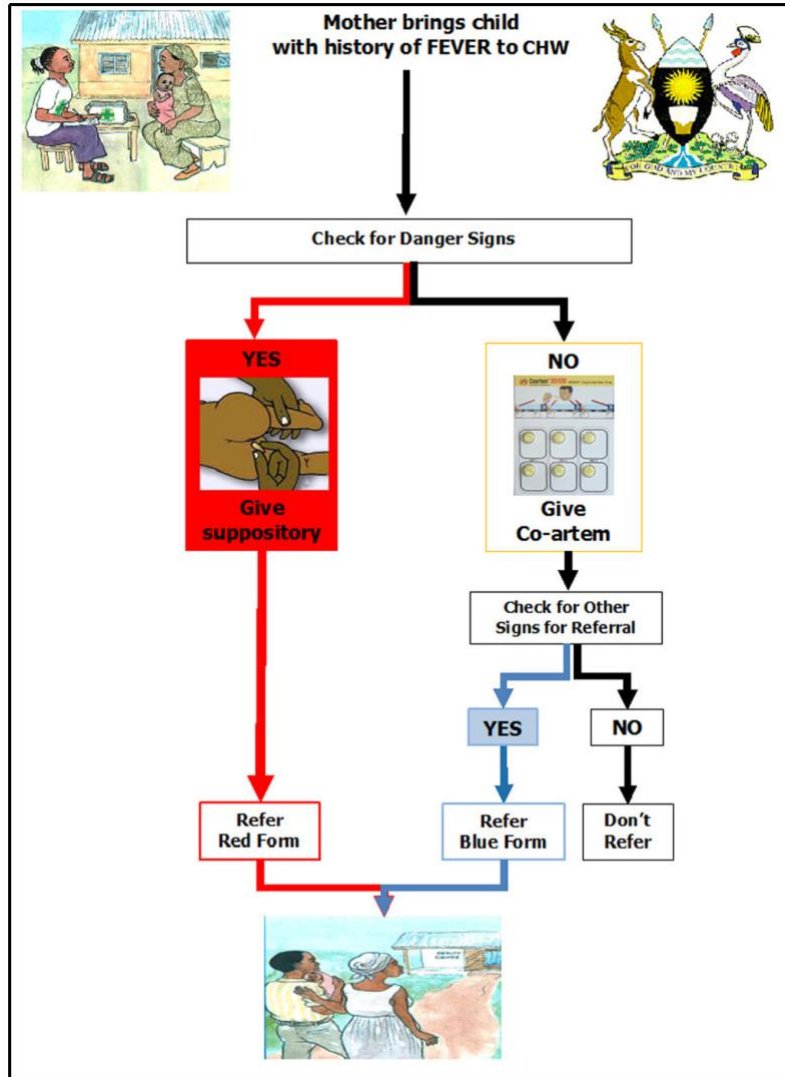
Mother brings child with history of FEVER to CHW

FOR GOD AND MY COUNTRY

Check for Danger Signs

YES

Give suppository

NO

Coartem

Give Co-artem

Check for Other Signs for Referral

YES

NO

Refer Red Form

Refer Blue Form

Don't Refer

HEALTH CENTRE